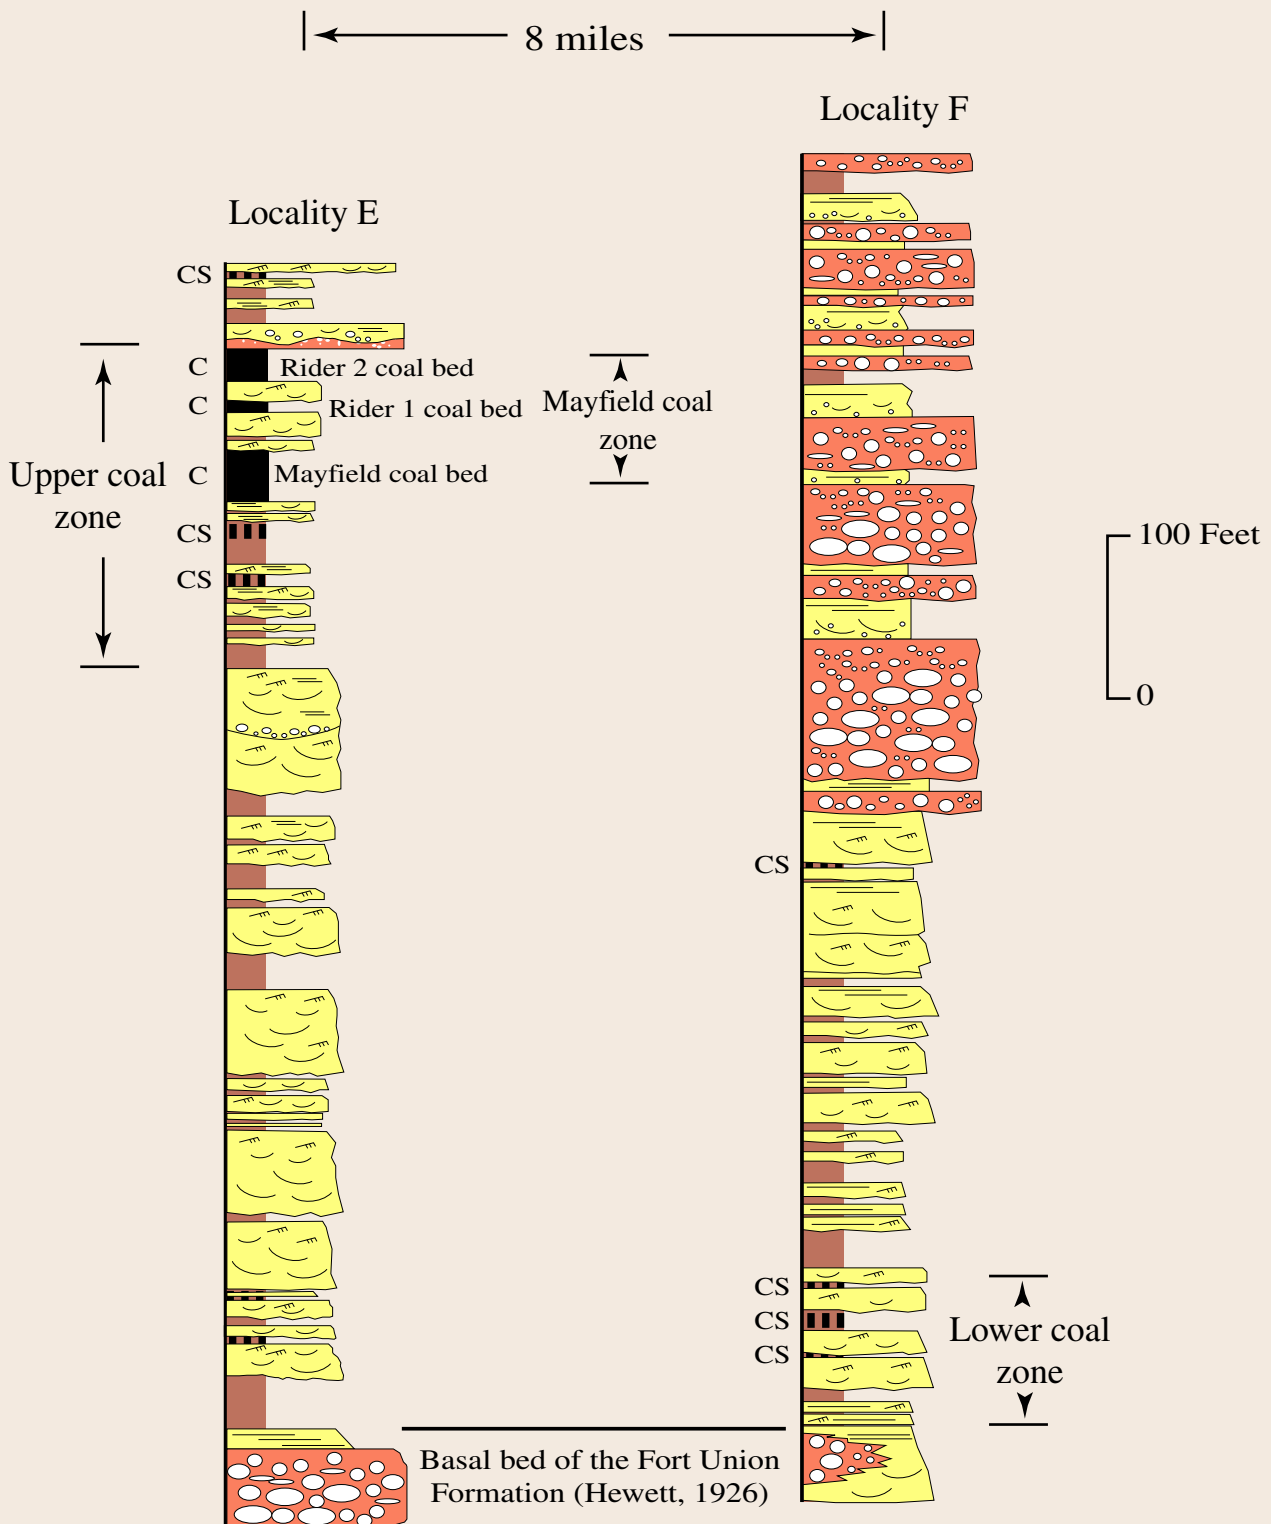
8 miles

Locality F

Locality E

CS

C Rider 2 coal bed

C Rider 1 coal bed

Mayfield coal zone

Upper coal zone

C Mayfield coal bed

CS

CS

100 Feet

0

CS

CS

CS

CS

Lower coal zone

Basal bed of the Fort Union Formation (Hewett, 1926)